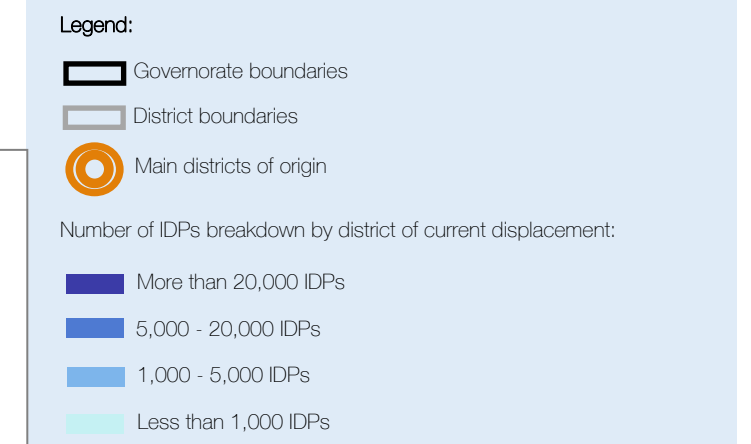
Legend:

Governorate boundaries

District boundaries

Main districts of origin

Number of IDPs breakdown by district of current displacement:

More than 20,000 IDPs

5,000 - 20,000 IDPs

1,000 - 5,000 IDPs

Less than 1,000 IDPs